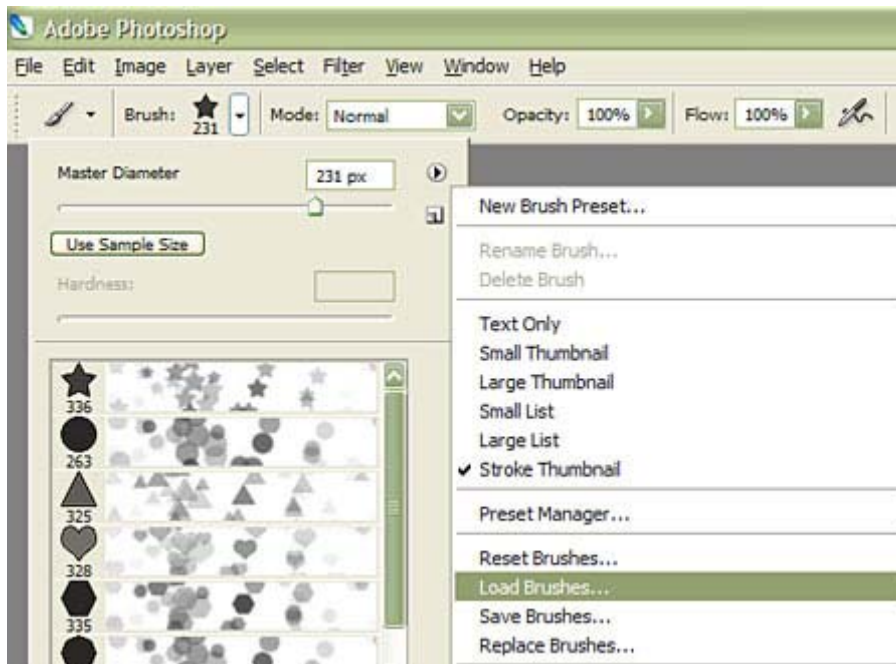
Adobe Photoshop

File Edit Image Layer Select Filter View Window Help

Brush: 231 Mode: Normal Opacity: 100% Flow: 100%

Master Diameter 231 px

Use Sample Size

Hardness:

336

263

325

328

335

New Brush Preset...

Rename Brush...
Delete Brush

Text Only
Small Thumbnail
Large Thumbnail
Small List
Large List
✔ Stroke Thumbnail

Preset Manager...

Reset Brushes...
Load Brushes...
Save Brushes...
Replace Brushes...